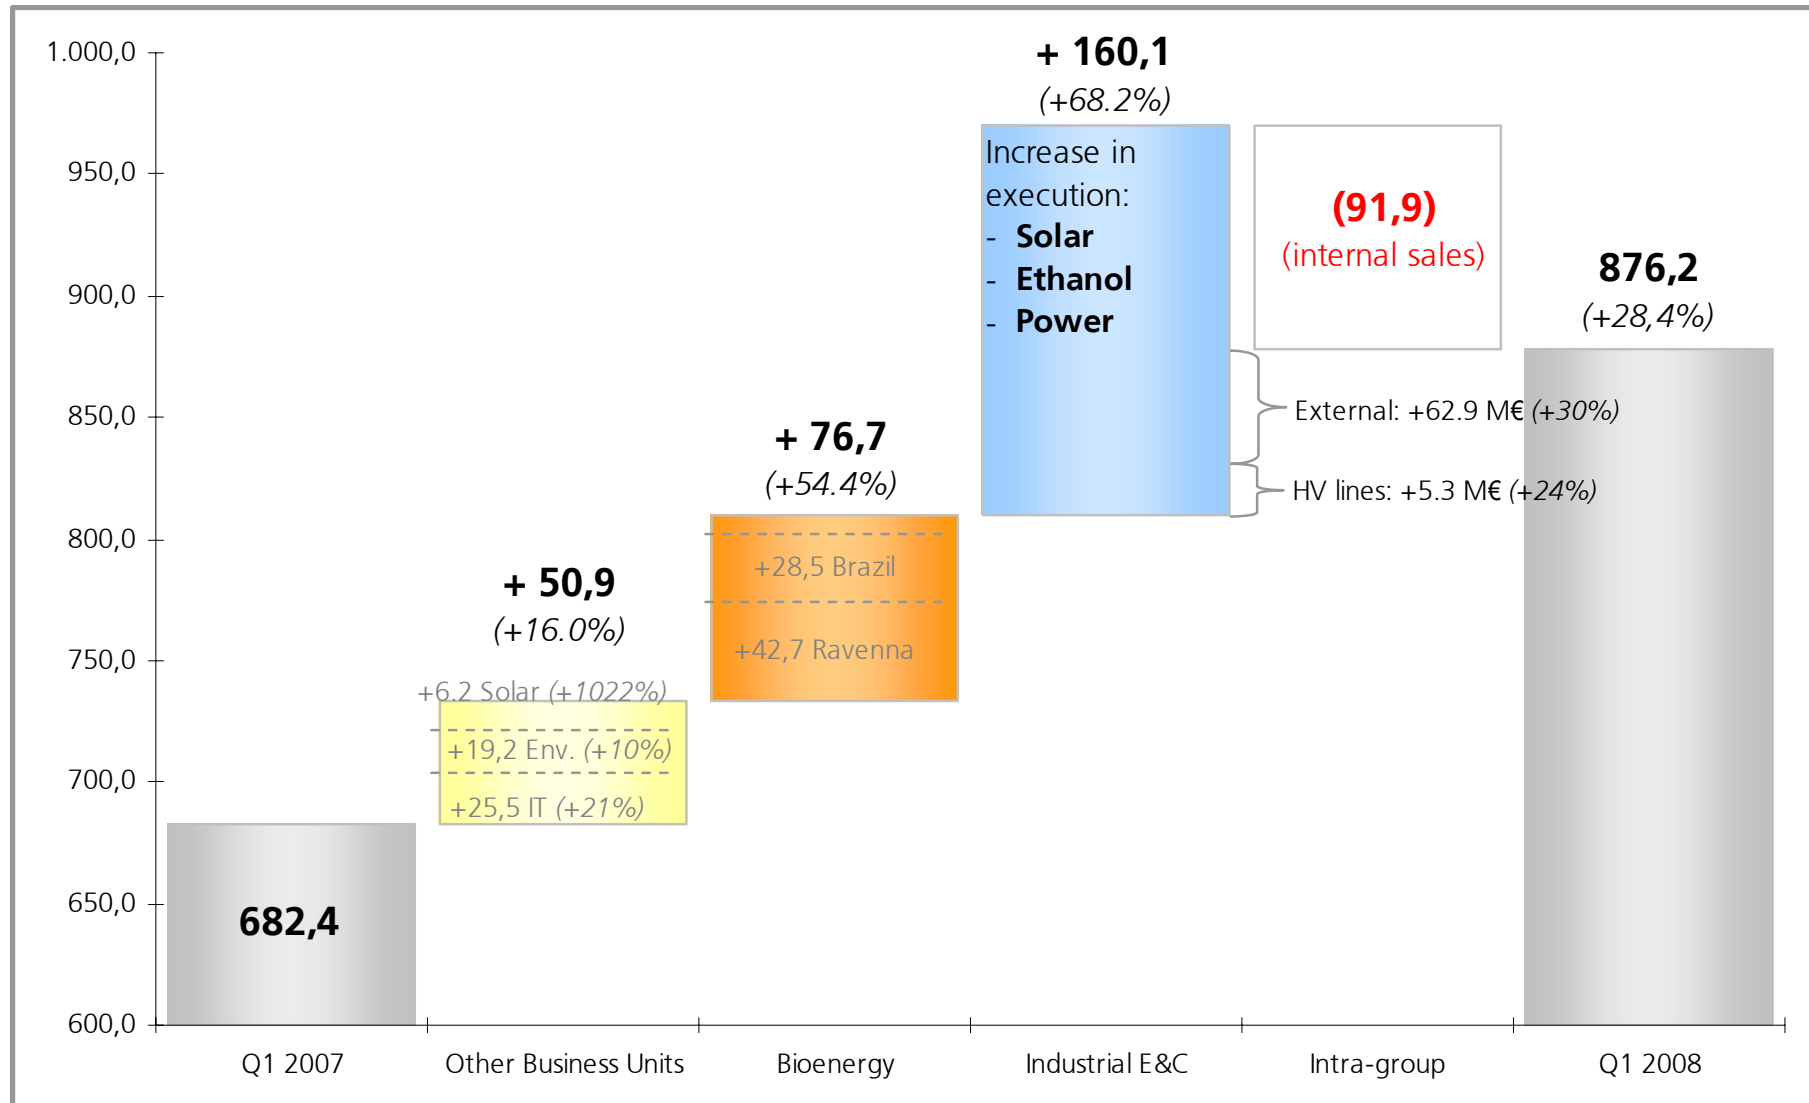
1.000,0
950,0
900,0
850,0
800,0
750,0
700,0
650,0
600,0

682,4

+ 50,9
(+16.0%)
+6,2 Solar (+1022%)
+19,2 Env. (+10%)
+25,5 IT (+21%)

+ 76,7
(+54.4%)
+28,5 Brazil
+42,7 Ravenna

+ 160,1
(+68.2%)
Increase in execution:
- Solar
- Ethanol
- Power

External: +62.9 M€ (+30%)
HV lines: +5.3 M€ (+24%)

(91,9)
(internal sales)

876,2
(+28,4%)

Q1 2007
Other Business Units
Bioenergy
Industrial E&C
Intra-group
Q1 2008